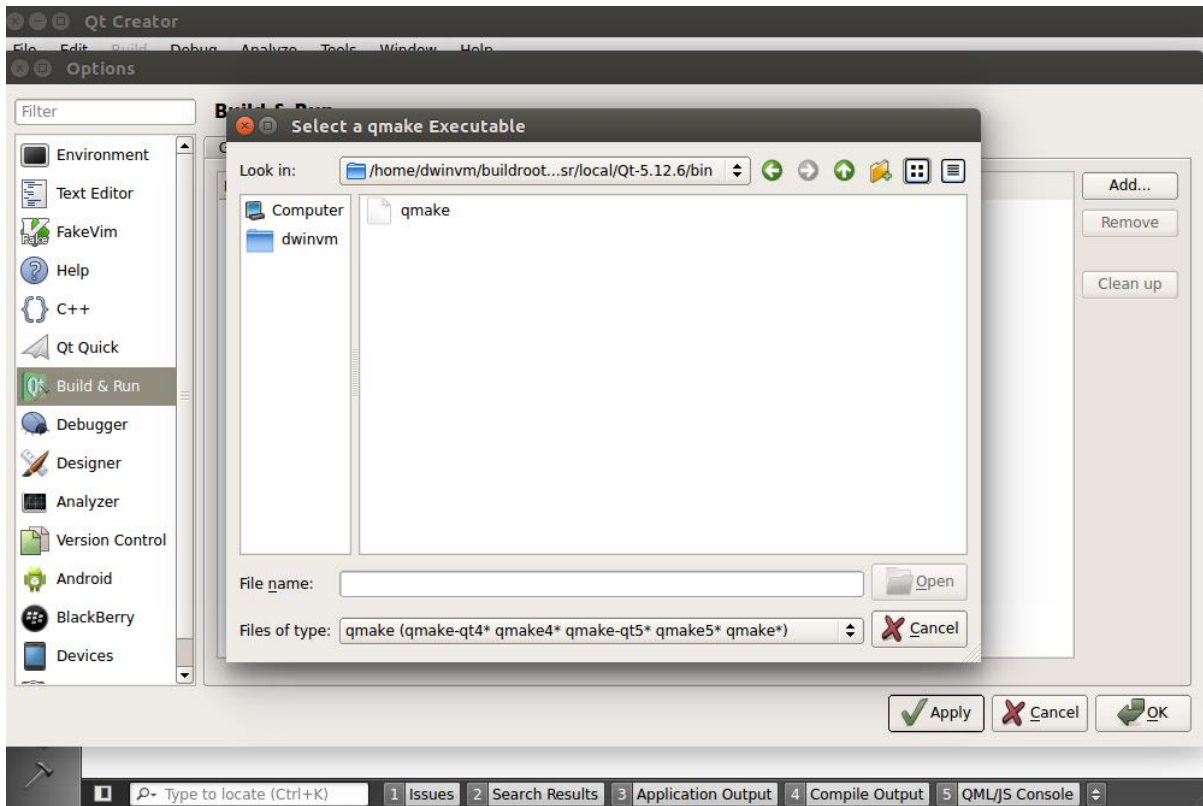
Qt Creator

File Edit Build Debug Analyze Tools Window Help

Options

Filter

Build & Run

Environment

Text Editor

FakeVim

Help

C++

Qt Quick

Build & Run

Debugger

Designer

Analyzer

Version Control

Android

BlackBerry

Devices

Add...

Remove

Clean up

Select a qmake Executable

Look in: /home/dwinvm/buildroot...sr/local/Qt-5.12.6/bin

Computer

dwinvm

qmake

File name:

Open

Files of type: qmake (qmake-qt4* qmake4* qmake-qt5* qmake5* qmake*)

Cancel

Apply

Cancel

OK

Type to locate (Ctrl+K)

1 Issues 2 Search Results 3 Application Output 4 Compile Output 5 QML/JS Console